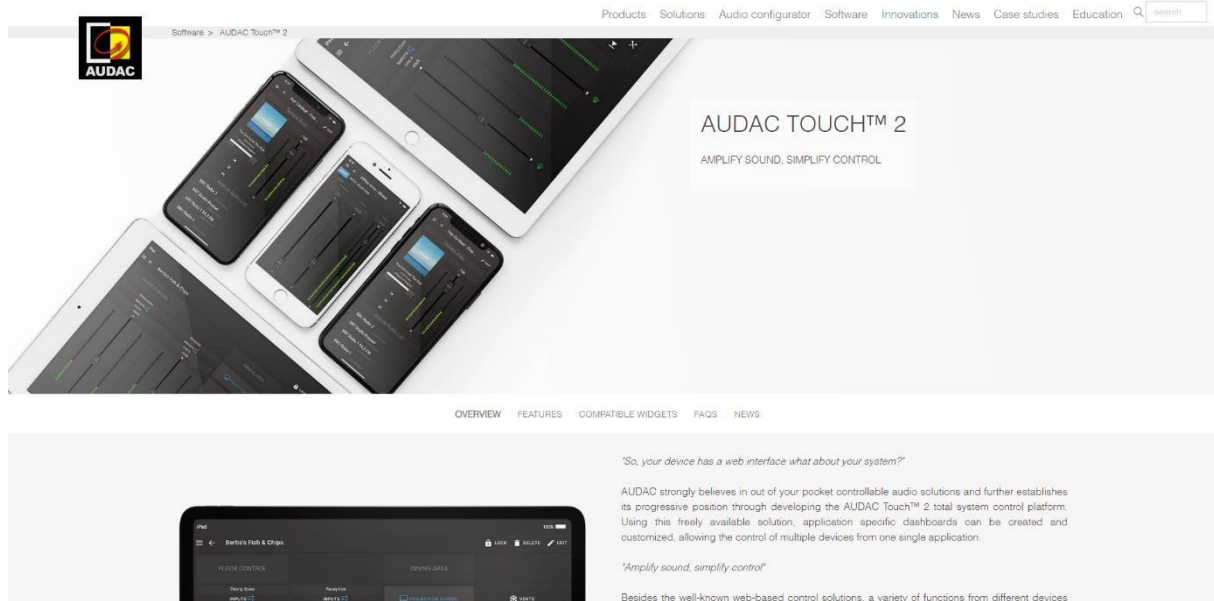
AUDAC

Products Solutions Audio configurator Software Innovations News Case studies Education search

Software > AUDAC Touch™ 2

AUDAC TOUCH™ 2

AMPLIFY SOUND, SIMPLIFY CONTROL

OVERVIEW FEATURES COMPATIBLE WIDGETS FAQS NEWS

iPad

Bertie's Fish & Chips

LOCK DELETE EDIT

FLOOR CONTROL

DINING AREA

Dining down

Reception

"So, your device has a web interface what about your system?"

AUDAC strongly believes in out of your pocket controllable audio solutions and further establishes its progressive position through developing the AUDAC Touch™ 2 total system control platform. Using this freely available solution, application specific dashboards can be created and customized, allowing the control of multiple devices from one single application.

"Amplify sound, simplify control"

Besides the well-known web-based control solutions, a variety of functions from different devices